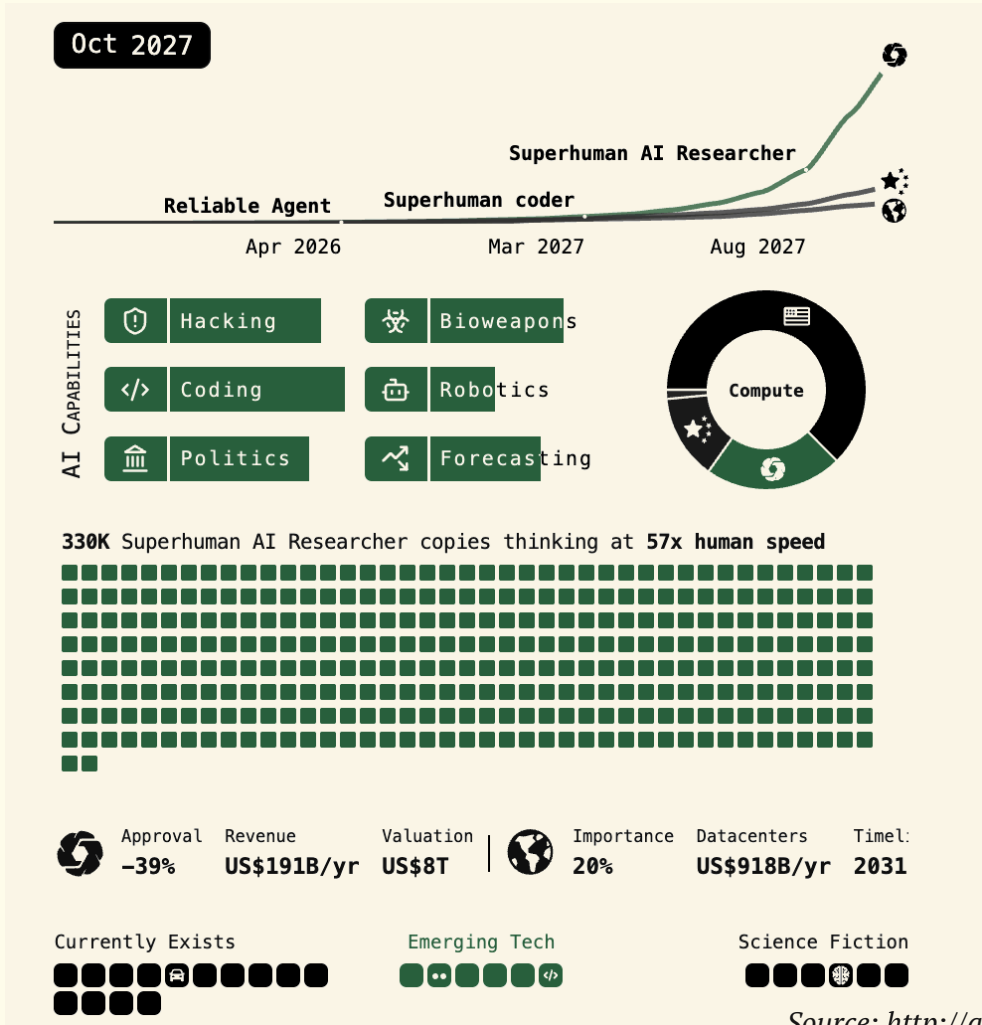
Oct 2027

Superhuman AI Researcher

Reliable Agent

Superhuman coder

Apr 2026

Mar 2027

Aug 2027

AI Capabilities

Hacking

Bioweapons

Coding

Robotics

Politics

Forecasting

Compute

330K Superhuman AI Researcher copies thinking at 57x human speed

Approval
−39%

Revenue
US$191B/yr

Valuation
US$8T

Importance
20%

Datacenters
US$918B/yr

Timel
2031

Currently Exists

Emerging Tech

Science Fiction

Source: http://a